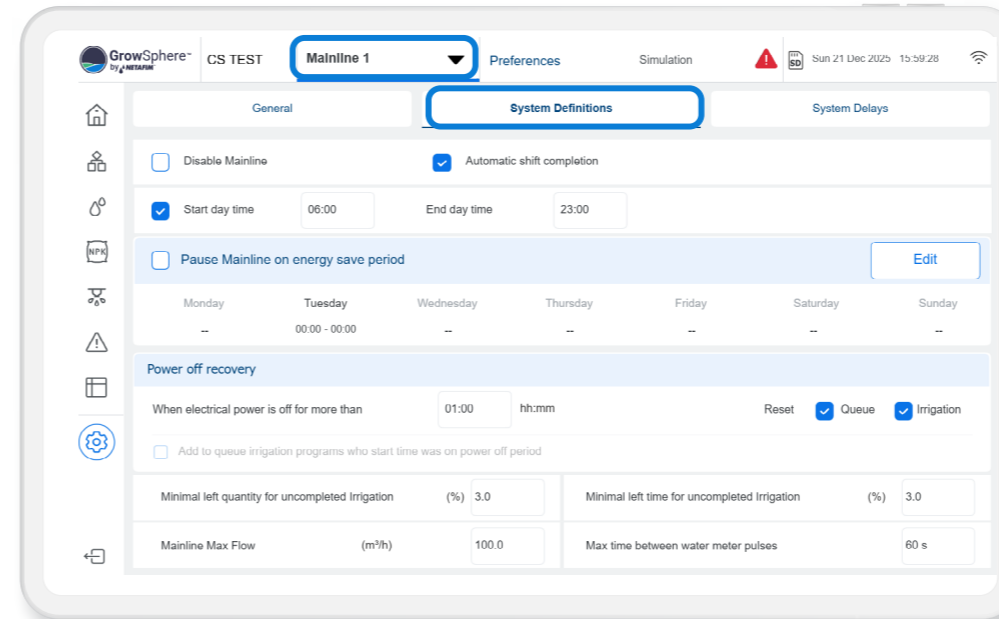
GrowSphere™ by NETAFIM

CS TEST

Mainline 1

Preferences

Simulation

SD

Sun 21 Dec 2025 15:59:28

General

System Definitions

System Delays

Disable Mainline

Automatic shift completion

Start day time 06:00

End day time 23:00

Pause Mainline on energy save period

Edit

| Monday | Tuesday | Wednesday | Thursday | Friday | Saturday | Sunday |
|---|---|---|---|---|---|---|
| -- | 00:00 - 00:00 | -- | -- | -- | -- | -- |

Power off recovery

When electrical power is off for more than 01:00 hh:mm

Reset Queue Irrigation

Add to queue irrigation programs who start time was on power off period

Minimal left quantity for uncompleted Irrigation (%) 3.0

Minimal left time for uncompleted Irrigation (%) 3.0

Mainline Max Flow ($m^3/h$) 100.0

Max time between water meter pulses 60 s

NPK